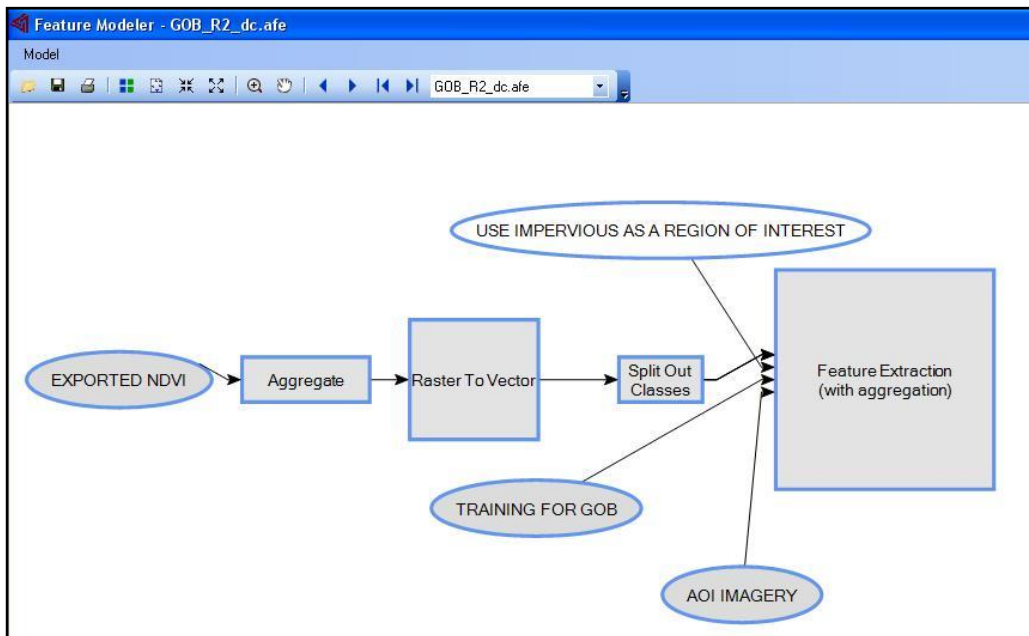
Feature Modeler - GOB_R2_dc.afe

Model

GOB_R2_dc.afe

USE IMPERVIOUS AS A REGION OF INTEREST

EXPORTED NDVI

Aggregate

Raster To Vector

Split Out Classes

Feature Extraction (with aggregation)

TRAINING FOR GOB

AOI IMAGERY